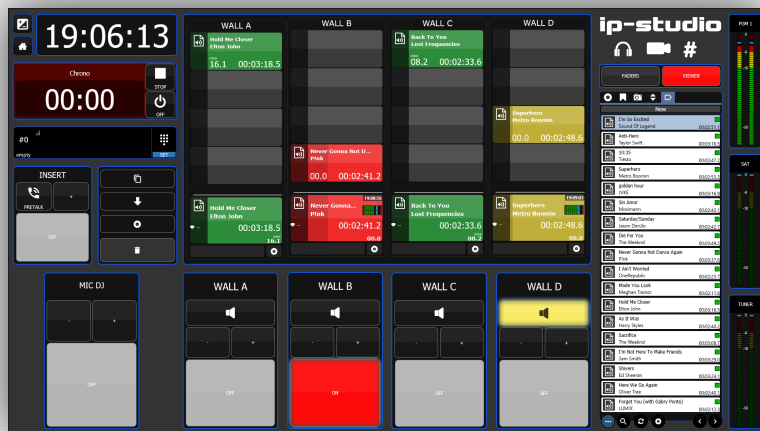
19:06:13

Chrono

00:00

STOP

OFF

#0

empty

SET

INSERT

PRETALK

OFF

WALL A

Hold Me Closer
Elton John

16.1 00:03:18.5

Hold Me Closer
Elton John

00:03:18.5
16.1

WALL B

Never Gonna Not D...
Pink

00.0 00:02:41.2

Never Gonna...
Pink

00:02:41.2
00.0

WALL C

Back To You
Lost Frequencies

08.2 00:02:33.6

Back To You
Lost Frequencies

00:02:33.6
06.2

WALL D

Superhero
Metro Boomin

00.0 00:02:48.6

Superhero
Metro Boomin

00:02:48.6
00.0

ip-studio

FADERS

VIEWER

New

I'm So Excited
Sound Of Legend

Anti-Hero
Taylor Swift

10:35
Tiësto

Superhero
Metro Boomin

golden hour
JVKE

Sin Amor
Mosimann

Saturday/Sunday
Jason Derulo

Die For You
The Weeknd

Never Gonna Not Dance Again
Pink

I Ain't Worried
OneRepublic

Made You Look
Meghan Trainor

Hold Me Closer
Elton John

As It Was
Harry Styles

Sacrifice
The Weeknd

I'm Not Here To Make Friends
Sam Smith

Shivers
Ed Sheeran

Here We Go Again
Oliver Tree

Forget You (with Sabrv Pentz)
LUM!X

PGM 1

SAT

TUNER

MIC DJ

OFF

WALL A

OFF

WALL B

ON

WALL C

OFF

WALL D

OFF